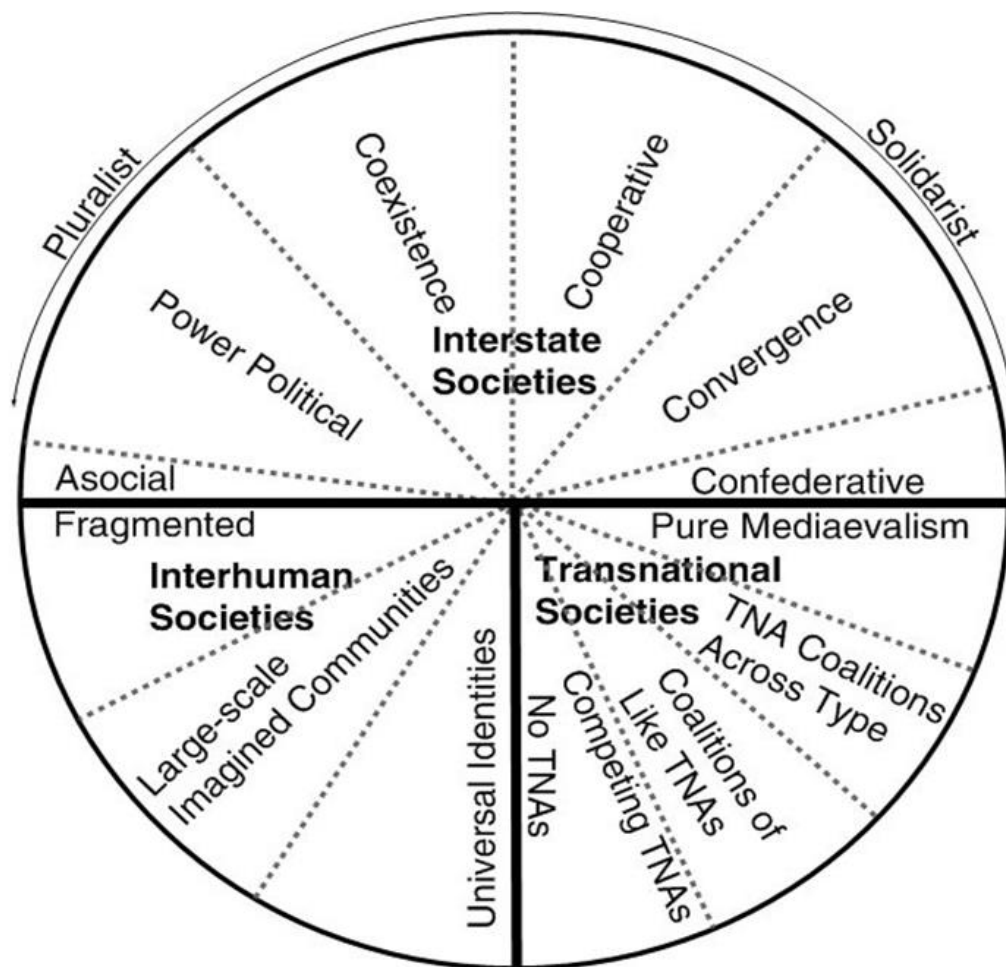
Pluralist

Solidarist

Coexistence

Cooperative

Power Political

Interstate Societies

Convergence

Asocial

Confederative

Fragmented

Pure Mediaevalism

Interhuman Societies

Large-scale Imagined Communities

Universal Identities

Transnational Societies

No TNAs

Competing TNAs

Coalitions of Like TNAs

TNA Coalitions Across Type